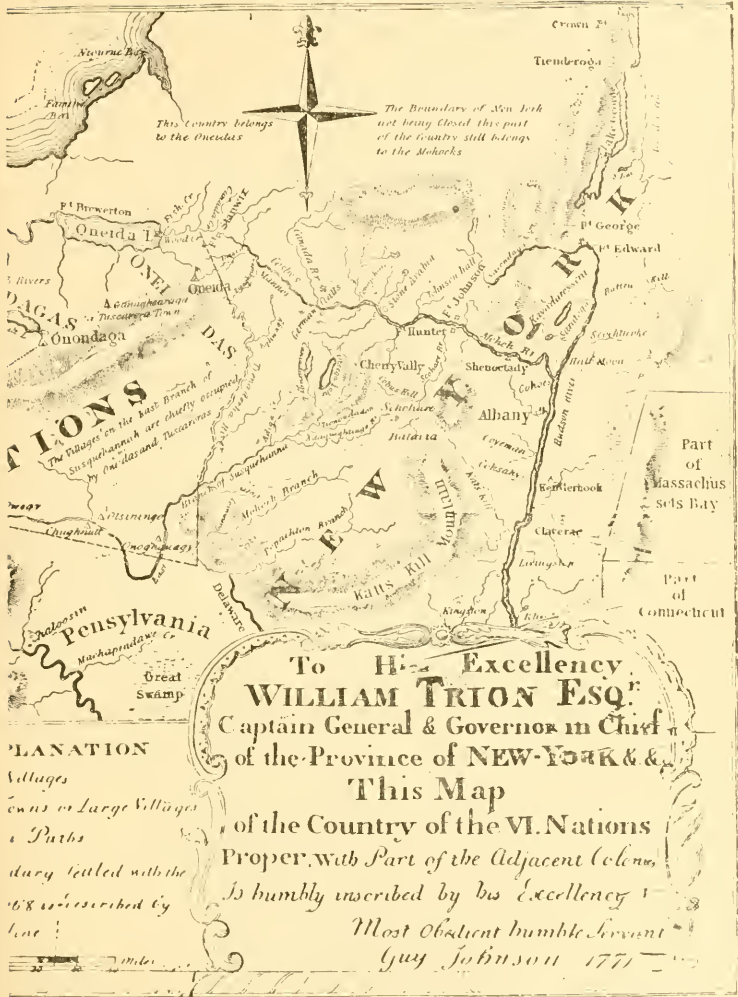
Crown Pt

Tienderoga

Niourne Bay

Famine Bay

This Country belongs to the Oneidas

The Boundary of New York not being Closed this part of the Country still belongs to the Mohocks

Ft Brewerton

Oneida L.

Wood Cr.

Oneida

ONEI

DAS

Ft George

Ft Edward

3 Rivers

A Conaughsaraga or Tuscarora Town

AGAS

Onondaga

Ft Johnson

Hunter

Schenectady

Cherry Vally

Mohok R.

Albany

Cohoes

TIONS

The Villages on the East Branch of Susquehannah are chiefly occupied by Onéidas and Tuscaroras

Schohare

Batavia

Coxsaki

Kenderhook

Claverac

Part of Massachusets Bay

Part of Connecticut

Owegy

Chughnut

Otsinengo

Onoghquagy

Mohock Branch

Delaware

Kaats Kill

Kingston

NEW

YORK

Pensylvania

Machapinduc Cr.

Great Swamp

To His Excellency
WILLIAM TRION ESQr.
Captain General & Governor in Chief of the Province of NEW-YORK & &
This Map
of the Country of the VI. Nations Proper, with Part of the Adjacent Colonies
Is humbly inscribed by his Excellency's
Most Obedient humble Servant
Guy Johnson 1771

PLANATION
Villages
owns or Large Villages
Paths
dary settled with the
768 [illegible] described by
Line

Miles